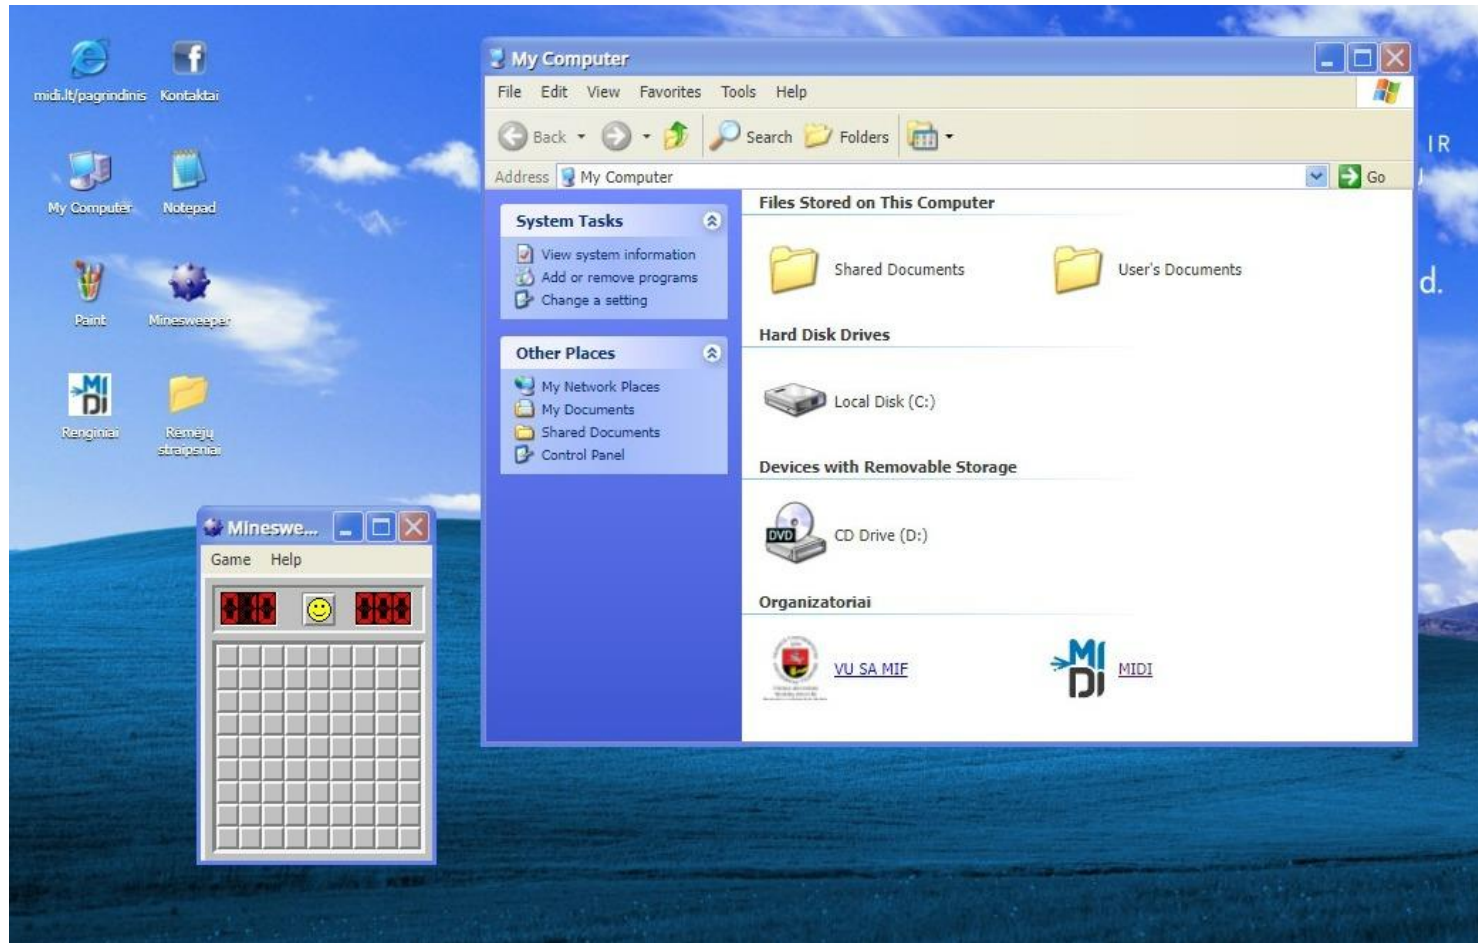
midi.lt/pagrindinis
Kontaktai
My Computer
Notepad
Paint
Minesweeper
Renginiai
Rėmėjų straipsniai

Mineswe...
Game Help
010
000

My Computer
File Edit View Favorites Tools Help
Back Search Folders
Address My Computer Go

System Tasks
View system information
Add or remove programs
Change a setting

Other Places
My Network Places
My Documents
Shared Documents
Control Panel

Files Stored on This Computer
Shared Documents
User's Documents

Hard Disk Drives
Local Disk (C:)

Devices with Removable Storage
DVD
CD Drive (D:)

Organizatoriai
VU SA MIF
MIDI

IR
d.